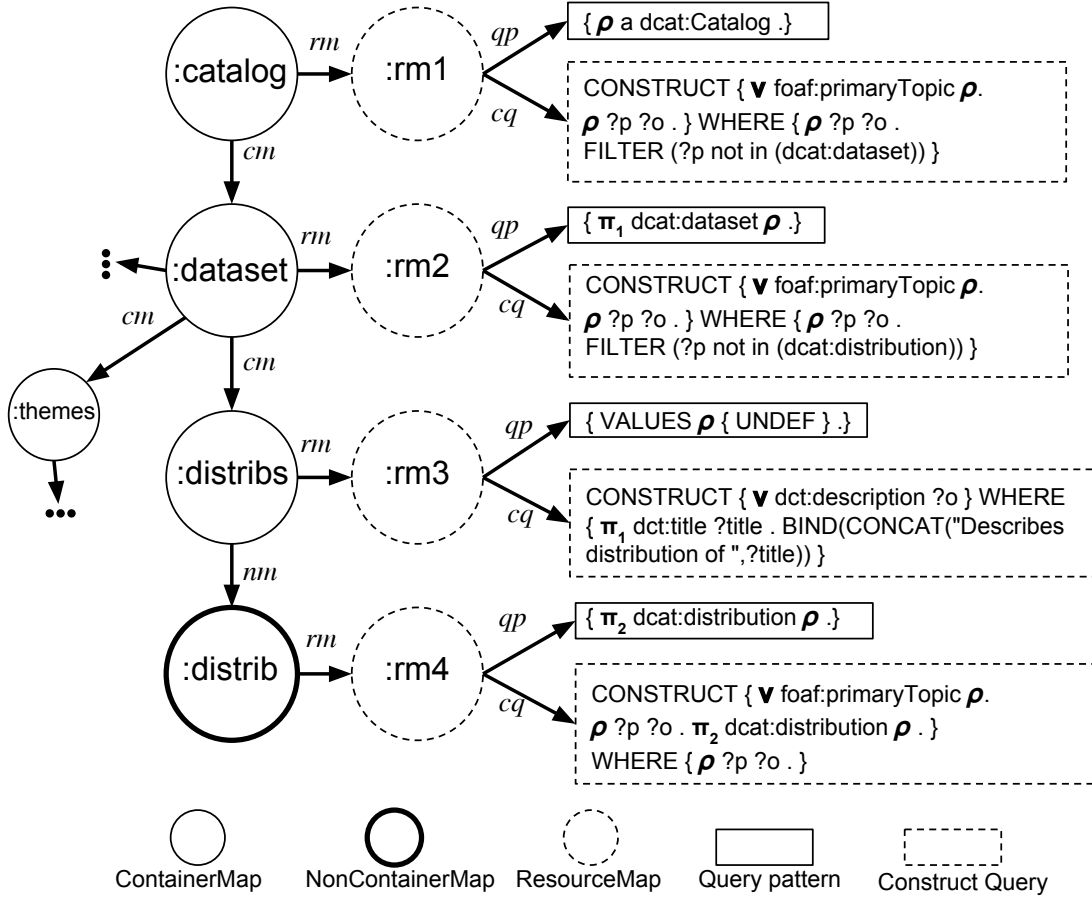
:catalog

rm

:rm1

qp

{ $\rho$ a dcat:Catalog .}

cq

CONSTRUCT { $\mathbf{v}$ foaf:primaryTopic $\rho$. $\rho$ ?p ?o . } WHERE { $\rho$ ?p ?o . FILTER (?p not in (dcat:dataset)) }

cm

:dataset

rm

:rm2

qp

{ $\pi_1$ dcat:dataset $\rho$ .}

cq

CONSTRUCT { $\mathbf{v}$ foaf:primaryTopic $\rho$. $\rho$ ?p ?o . } WHERE { $\rho$ ?p ?o . FILTER (?p not in (dcat:distribution)) }

cm

cm

:themes

:distribs

rm

:rm3

qp

{ VALUES $\rho$ { UNDEF } .}

cq

CONSTRUCT { $\mathbf{v}$ dct:description ?o } WHERE { $\pi_1$ dct:title ?title . BIND(CONCAT("Describes distribution of ",?title)) }

nm

:distrib

rm

:rm4

qp

{ $\pi_2$ dcat:distribution $\rho$ .}

cq

CONSTRUCT { $\mathbf{v}$ foaf:primaryTopic $\rho$. $\rho$ ?p ?o . $\pi_2$ dcat:distribution $\rho$ . } WHERE { $\rho$ ?p ?o . }

ContainerMap NonContainerMap ResourceMap Query pattern Construct Query